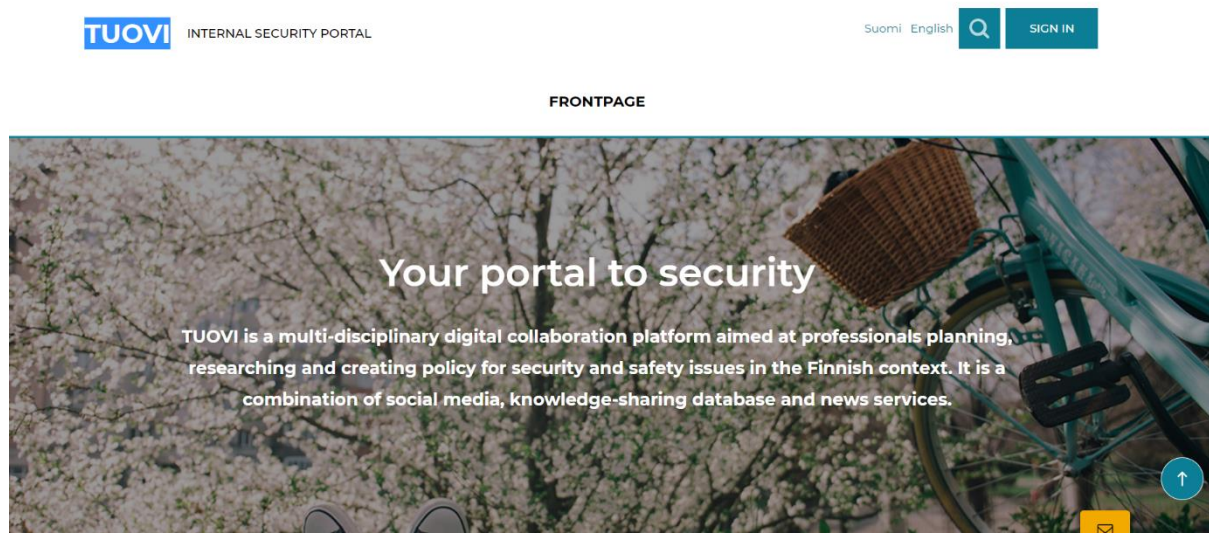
TUOVI INTERNAL SECURITY PORTAL

Suomi English SIGN IN

FRONTPAGE

Your portal to security

TUOVI is a multi-disciplinary digital collaboration platform aimed at professionals planning, researching and creating policy for security and safety issues in the Finnish context. It is a combination of social media, knowledge-sharing database and news services.